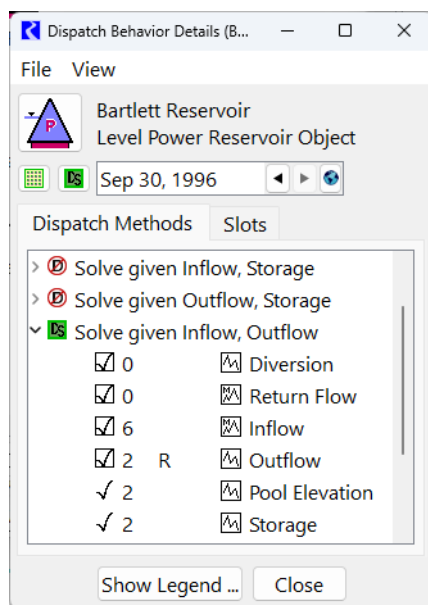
Dispatch Behavior Details (B...

File View

Bartlett Reservoir
Level Power Reservoir Object

Sep 30, 1996

Dispatch Methods | Slots

Solve given Inflow, Storage
Solve given Outflow, Storage
Solve given Inflow, Outflow

☑ 0 Diversion
☑ 0 Return Flow
☑ 6 Inflow
☑ 2 R Outflow
✓ 2 Pool Elevation
✓ 2 Storage

Show Legend ... Close